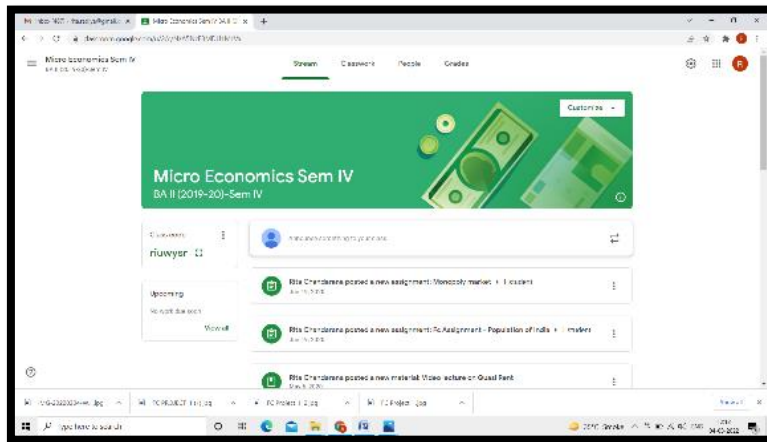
M Inbox (107) - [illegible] x | Micro Economics Sem IV BA II x | +

classroom.google.com/u/0/c/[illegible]

Micro Economics Sem IV
BA II (2019-20)-Sem IV

Stream | Classwork | People | Grades

Customize

Micro Economics Sem IV
BA II (2019-20)-Sem IV

Class code
riuwysr

Share something with your class

Upcoming
No work due soon
View all

Rita Chandarana posted a new assignment: Monopoly market + 1 student
Jun 15, 2020

Rita Chandarana posted a new assignment: Pc Assignment - Population of India + 1 student
Jun 15, 2020

Rita Chandarana posted a new material: Video lecture on Quasi Rent
May 5, 2020

IMG-20200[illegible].jpg | PC PROJECT 1 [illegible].jpg | PC Project 2.jpg | PC Project 3.jpg | Show all

Type here to search

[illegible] Smoke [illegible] 04-07-2020